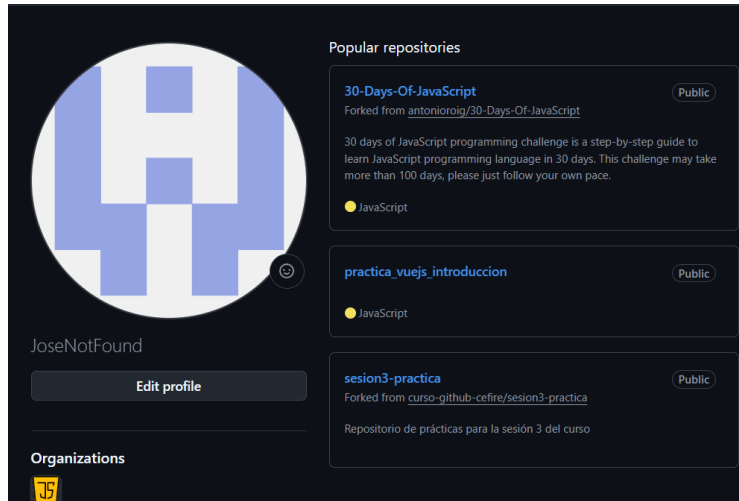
Popular repositories

30-Days-Of-JavaScript
Public
Forked from antonioroig/30-Days-Of-JavaScript

30 days of JavaScript programming challenge is a step-by-step guide to learn JavaScript programming language in 30 days. This challenge may take more than 100 days, please just follow your own pace.

JavaScript

practica_vuejs_introduccion
Public

JavaScript

sesion3-practica
Public
Forked from curso-github-cefire/sesion3-practica

Repositorio de prácticas para la sesión 3 del curso

JoseNotFound

Edit profile

Organizations

JS